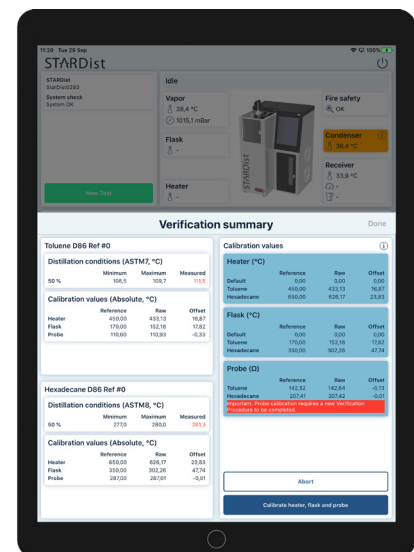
11:20 Tue 29 Sep
100%
STARDist

STARDist
StarDist0263
System check
System OK

New Test

Idle

Vapor
38,4 °C
1015,1 mBar

Flask
-

Heater
-

Fire safety
OK

Condenser
38,4 °C

Receiver
33,9 °C
-
-

Verification summary
Done

Toluene D86 Ref #0

Distillation conditions (ASTM7, °C)

| | Minimum | Maximum | Measured |
|---|---|---|---|
| 50 % | 108,5 | 109,7 | 111,5 |

Calibration values (Absolute, °C)

| | Reference | Raw | Offset |
|---|---|---|---|
| Heater | 450,00 | 433,13 | 16,87 |
| Flask | 170,00 | 152,18 | 17,82 |
| Probe | 110,60 | 110,93 | -0,33 |

Hexadecane D86 Ref #0

Distillation conditions (ASTM8, °C)

| | Minimum | Maximum | Measured |
|---|---|---|---|
| 50 % | 277,0 | 280,0 | 285,3 |

Calibration values (Absolute, °C)

| | Reference | Raw | Offset |
|---|---|---|---|
| Heater | 650,00 | 626,17 | 23,83 |
| Flask | 350,00 | 302,26 | 47,74 |
| Probe | 287,00 | 287,01 | -0,01 |

Calibration values

Heater (°C)

| | Reference | Raw | Offset |
|---|---|---|---|
| Default | 0,00 | 0,00 | 0,00 |
| Toluene | 450,00 | 433,13 | 16,87 |
| Hexadecane | 650,00 | 626,17 | 23,83 |

Flask (°C)

| | Reference | Raw | Offset |
|---|---|---|---|
| Default | 0,00 | 0,00 | 0,00 |
| Toluene | 170,00 | 152,18 | 17,82 |
| Hexadecane | 350,00 | 302,26 | 47,74 |

Probe (Ω)

| | Reference | Raw | Offset |
|---|---|---|---|
| Toluene | 142,52 | 142,64 | -0,13 |
| Hexadecane | 207,41 | 207,42 | -0,01 |

Important: Probe calibration requires a new Verification Procedure to be completed.

Abort

Calibrate heater, flask and probe